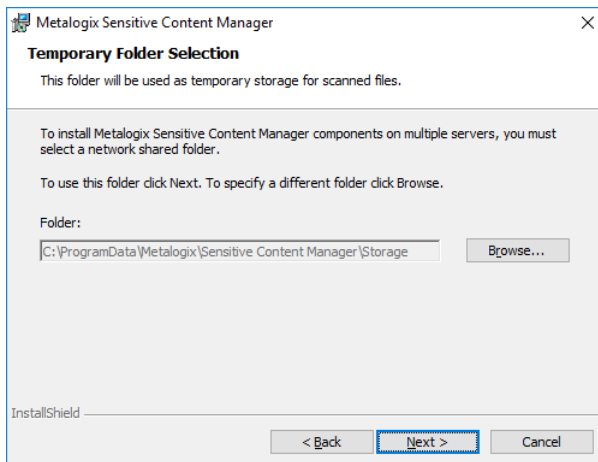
Metalogix Sensitive Content Manager

×

Temporary Folder Selection

This folder will be used as temporary storage for scanned files.

To install Metalogix Sensitive Content Manager components on multiple servers, you must select a network shared folder.

To use this folder click Next. To specify a different folder click Browse.

Folder:

C:\ProgramData\Metalogix\Sensitive Content Manager\Storage

Browse...

InstallShield

< Back

Next >

Cancel